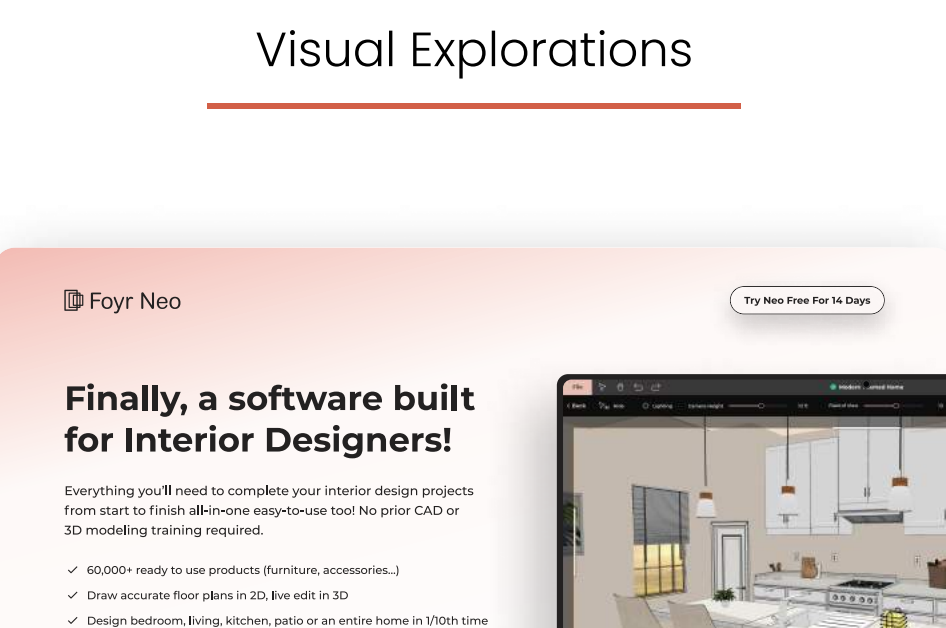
Visual Explorations

Foyr Neo

Try Neo Free For 14 Days

Finally, a software built for Interior Designers!

Everything you'll need to complete your interior design projects from start to finish all-in-one easy-to-use too! No prior CAD or 3D modeling training required.

60,000+ ready to use products (furniture, accessories...)

Draw accurate floor plans in 2D, live edit in 3D

Design bedroom, living, kitchen, patio or an entire home in 1/10th time